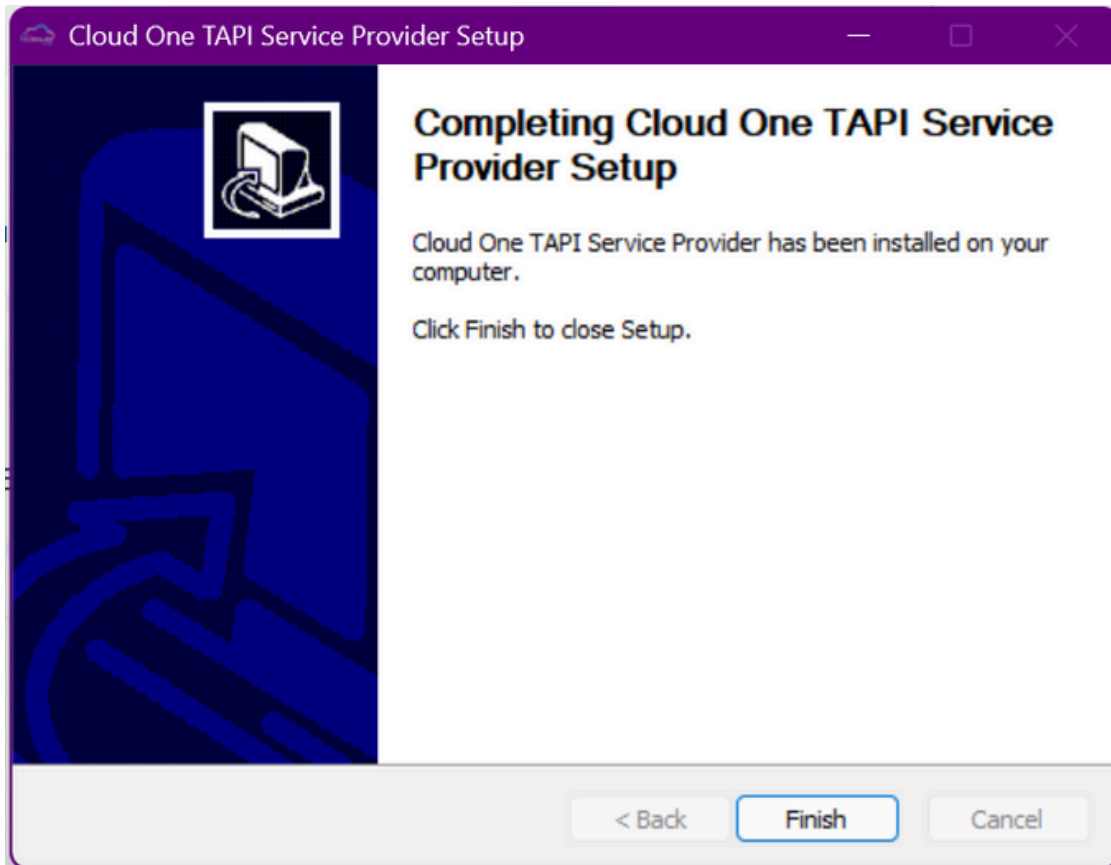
Cloud One TAPI Service Provider Setup

Completing Cloud One TAPI Service Provider Setup

Cloud One TAPI Service Provider has been installed on your computer.

Click Finish to close Setup.

< Back
Finish
Cancel